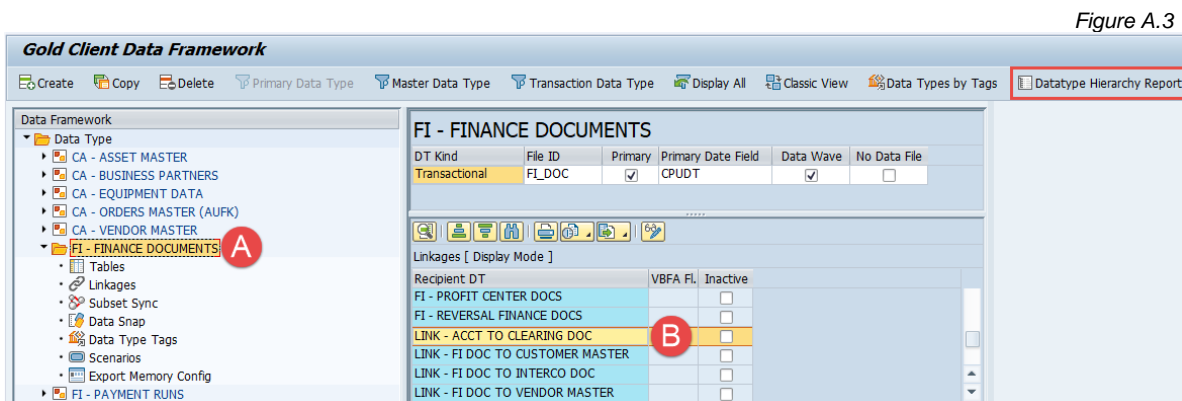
Figure A.3

Gold Client Data Framework

Create Copy Delete Primary Data Type Master Data Type Transaction Data Type Display All Classic View Data Types by Tags Datatype Hierarchy Report

Data Framework
Data Type
CA - ASSET MASTER
CA - BUSINESS PARTNERS
CA - EQUIPMENT DATA
CA - ORDERS MASTER (AUFK)
CA - VENDOR MASTER
FI - FINANCE DOCUMENTS A
Tables
Linkages
Subset Sync
Data Snap
Data Type Tags
Scenarios
Export Memory Config
FI - PAYMENT RUNS

FI - FINANCE DOCUMENTS

| DT Kind | File ID | Primary | Primary Date Field | Data Wave | No Data File |
|---|---|---|---|---|---|
| Transactional | FI_DOC | ☑ | CPUDT | ☑ | ☐ |

Linkages [ Display Mode ]

| Recipient DT | VBFA Fl. | Inactive |
|---|---|---|
| FI - PROFIT CENTER DOCS | | ☐ |
| FI - REVERSAL FINANCE DOCS | | ☐ |
| LINK - ACCT TO CLEARING DOC | B | ☐ |
| LINK - FI DOC TO CUSTOMER MASTER | | ☐ |
| LINK - FI DOC TO INTERCO DOC | | ☐ |
| LINK - FI DOC TO VENDOR MASTER | | ☐ |